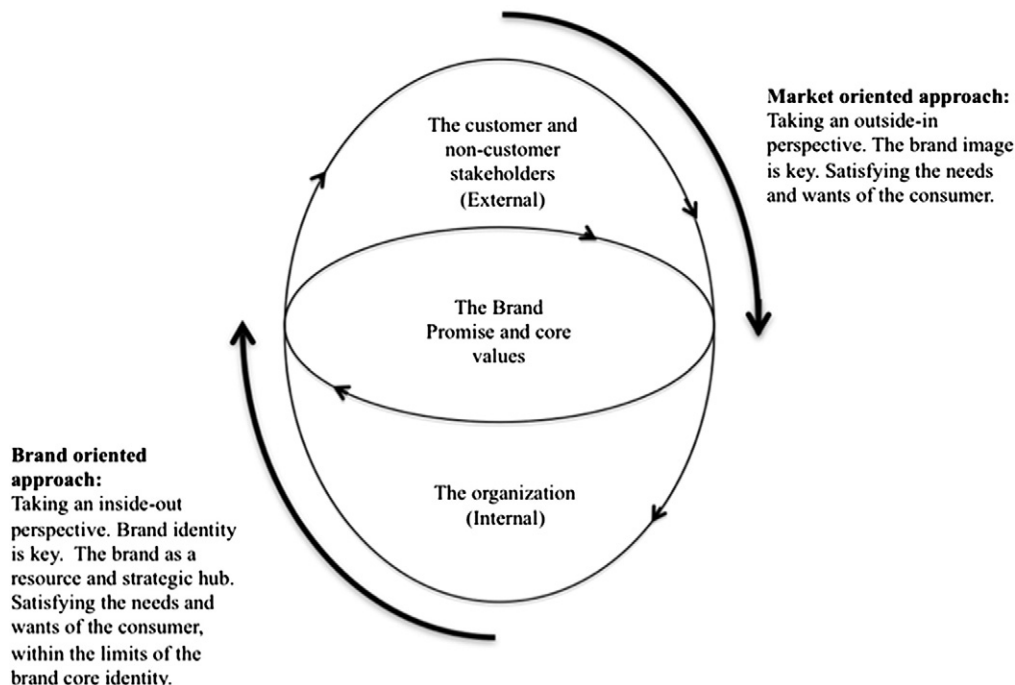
Market oriented approach:
Taking an outside-in perspective. The brand image is key. Satisfying the needs and wants of the consumer.

The customer and non-customer stakeholders (External)

The Brand Promise and core values

The organization (Internal)

Brand oriented approach:
Taking an inside-out perspective. Brand identity is key. The brand as a resource and strategic hub. Satisfying the needs and wants of the consumer, within the limits of the brand core identity.